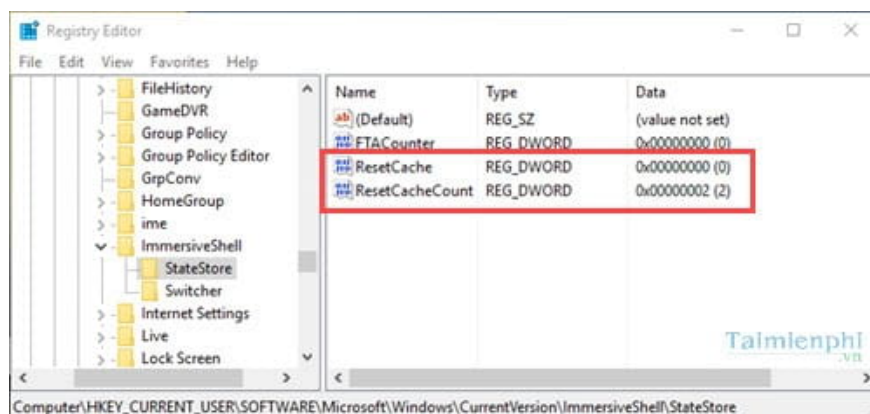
Registry Editor

File Edit View Favorites Help

FileHistory
GameDVR
Group Policy
Group Policy Editor
GrpConv
HomeGroup
ime
ImmersiveShell
StateStore
Switcher
Internet Settings
Live
Lock Screen

| Name | Type | Data |
|---|---|---|
| (Default) | REG_SZ | (value not set) |
| FTACounter | REG_DWORD | 0x00000000 (0) |
| ResetCache | REG_DWORD | 0x00000000 (0) |
| ResetCacheCount | REG_DWORD | 0x00000002 (2) |

Taimienphi .vn

Computer\HKEY_CURRENT_USER\SOFTWARE\Microsoft\Windows\CurrentVersion\ImmersiveShell\StateStore